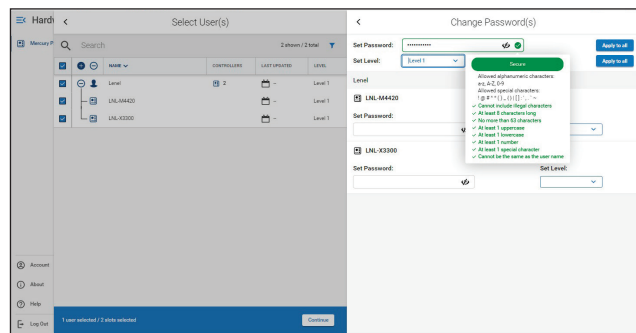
Hardv

Mercury P

Account

About

Help

Log Out

Select User(s)

Search

2 shown / 2 total

NAME

CONTROLLERS

LAST UPDATED

LEVEL

Lenel

2

--

Level 1

LNL-M4420

--

Level 1

LNL-X3300

--

Level 1

1 user selected / 2 slots selected

Continue

Change Password(s)

Set Password:

Apply to all

Set Level:

Level 1

Apply to all

Lenel

LNL-M4420

Set Password:

LNL-X3300

Set Password:

Set Level:

Secure

Allowed alphanumeric characters: a-z, A-Z, 0-9

Allowed special characters: ! @ # ^ * ( ) _ - { } [ ] ; ' , . ' ~

✓ Cannot include illegal characters

✓ At least 8 characters long

✓ No more than 63 characters

✓ At least 1 uppercase

✓ At least 1 lowercase

✓ At least 1 number

✓ At least 1 special character

✓ Cannot be the same as the user name